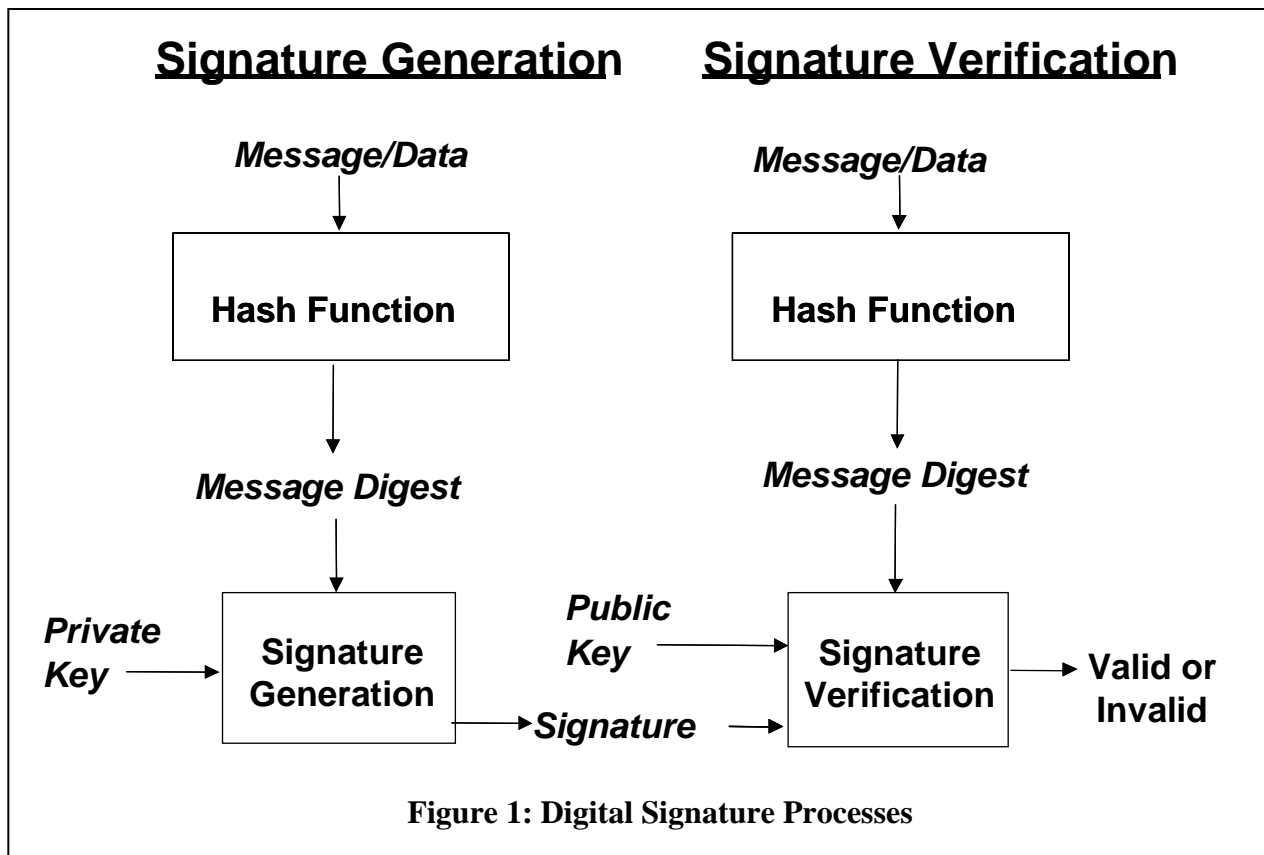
Signature Generation

Message/Data

Hash Function

Message Digest

Private Key

Signature Generation

Signature

Signature Verification

Message/Data

Hash Function

Message Digest

Public Key

Signature Verification

Valid or Invalid

Figure 1: Digital Signature Processes